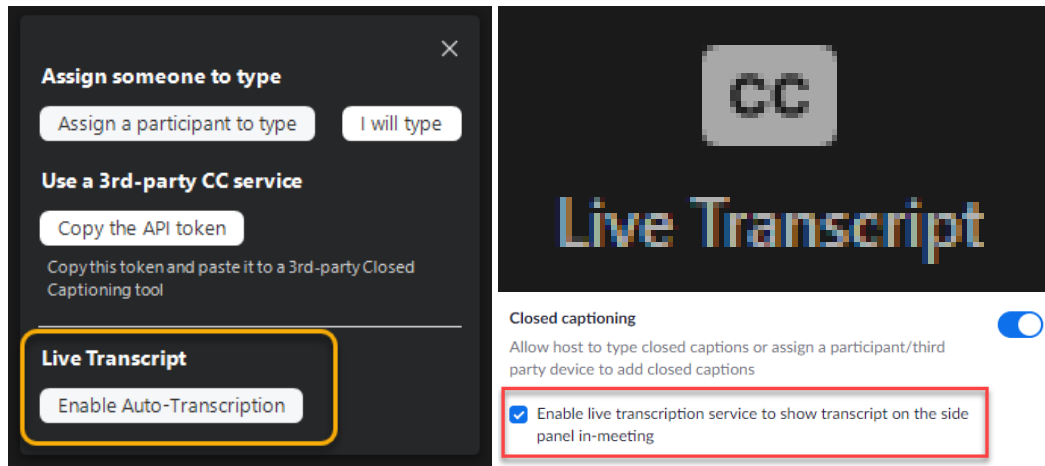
Assign someone to type

Assign a participant to type

I will type

Use a 3rd-party CC service

Copy the API token

Copy this token and paste it to a 3rd-party Closed Captioning tool

Live Transcript

Enable Auto-Transcription

CC

Live Transcript

Closed captioning

Allow host to type closed captions or assign a participant/third party device to add closed captions

Enable live transcription service to show transcript on the side panel in-meeting